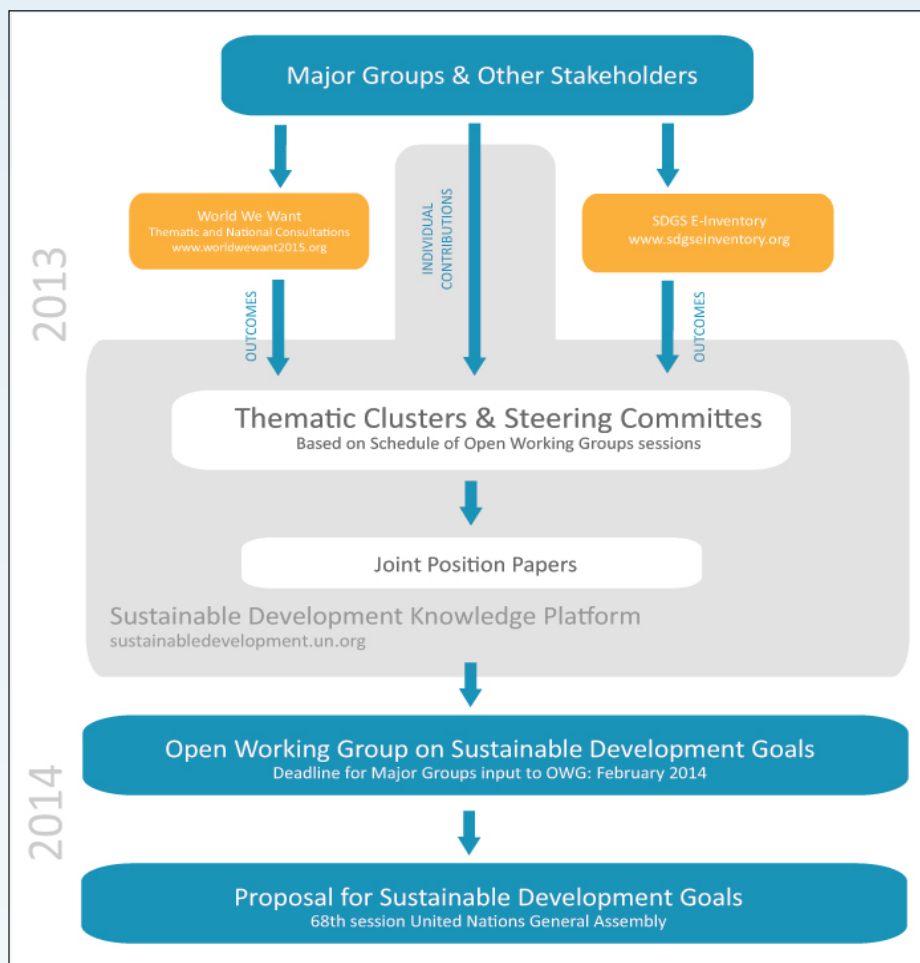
Major Groups & Other Stakeholders

2013

World We Want
Thematic and National Consultations
www.worldwewant2015.org

INDIVIDUAL CONTRIBUTIONS

SDGS E-Inventory
www.sdgseinventory.org

OUTCOMES

OUTCOMES

Thematic Clusters & Steering Committes
Based on Schedule of Open Working Groups sessions

Joint Position Papers

Sustainable Development Knowledge Platform
sustainabledevelopment.un.org

2014

Open Working Group on Sustainable Development Goals
Deadline for Major Groups input to OWG: February 2014

Proposal for Sustainable Development Goals
68th session United Nations General Assembly